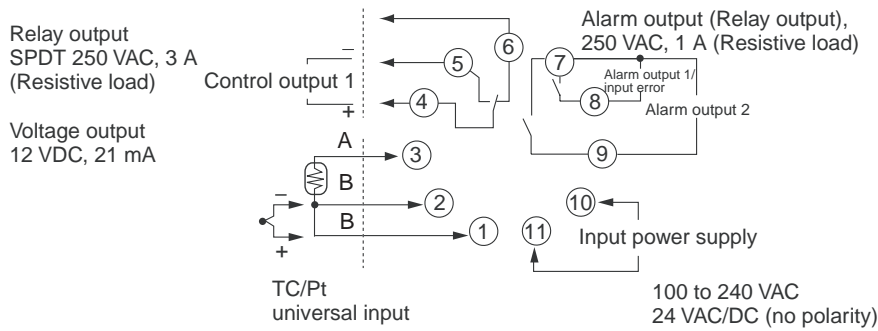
Relay output
SPDT 250 VAC, 3 A
(Resistive load)

Voltage output
12 VDC, 21 mA

Control output 1
–
+

Alarm output (Relay output),
250 VAC, 1 A (Resistive load)

6
5
4
7
8
Alarm output 1/
input error
Alarm output 2
9

A
3
–
B
2
B
1
+

10
11
Input power supply

TC/Pt
universal input

100 to 240 VAC
24 VAC/DC (no polarity)